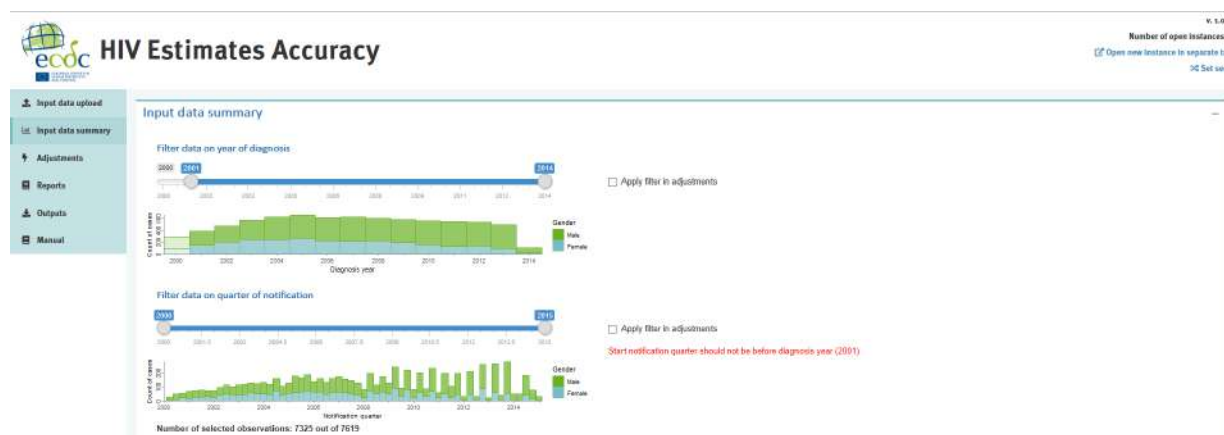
ecdc HIV Estimates Accuracy

v. 1.0
Number of open instances
Open new instance in separate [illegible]
Set se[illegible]

Input data upload
Input data summary
Adjustments
Reports
Outputs
Manual

Input data summary

Filter data on year of diagnosis

2000 2001 2014
2000 2002 2003 2005 2006 2008 2009 2011 2012 2014

Apply filter in adjustments

Count of cases
Diagnosis year
2000 2002 2004 2006 2008 2010 2012 2014
Gender
Male
Female

Filter data on quarter of notification

2000 2015

Apply filter in adjustments

Start notification quarter should not be before diagnosis year (2001)

Count of cases
Notification quarter
2000 2002 2004 2006 2008 2010 2012 2014
Gender
Male
Female

Number of selected observations: 7325 out of 7619